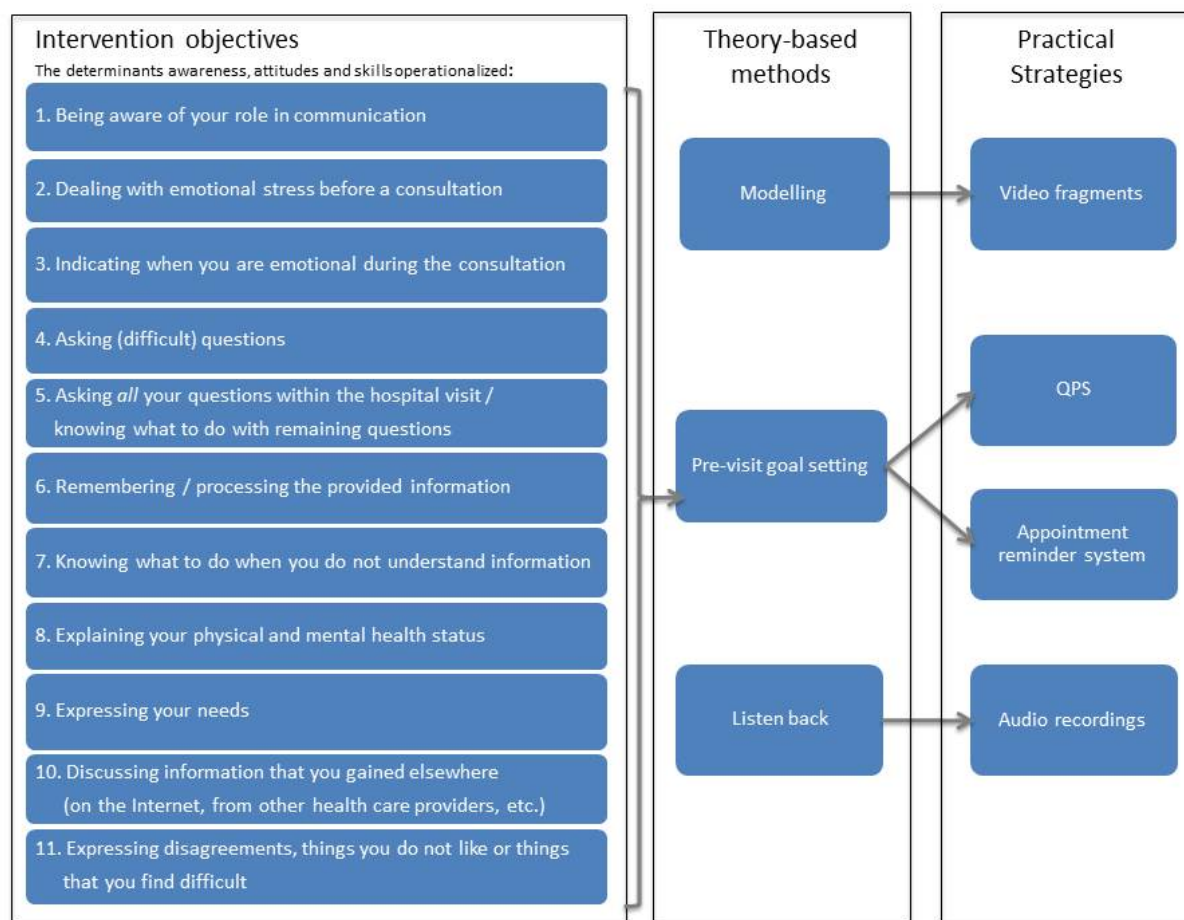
Intervention objectives

The determinants awareness, attitudes and skills operationalized:

1. Being aware of your role in communication

2. Dealing with emotional stress before a consultation

3. Indicating when you are emotional during the consultation

4. Asking (difficult) questions

5. Asking *all* your questions within the hospital visit / knowing what to do with remaining questions

6. Remembering / processing the provided information

7. Knowing what to do when you do not understand information

8. Explaining your physical and mental health status

9. Expressing your needs

10. Discussing information that you gained elsewhere (on the Internet, from other health care providers, etc.)

11. Expressing disagreements, things you do not like or things that you find difficult

Theory-based methods

Modelling

Pre-visit goal setting

Listen back

Practical Strategies

Video fragments

QPS

Appointment reminder system

Audio recordings